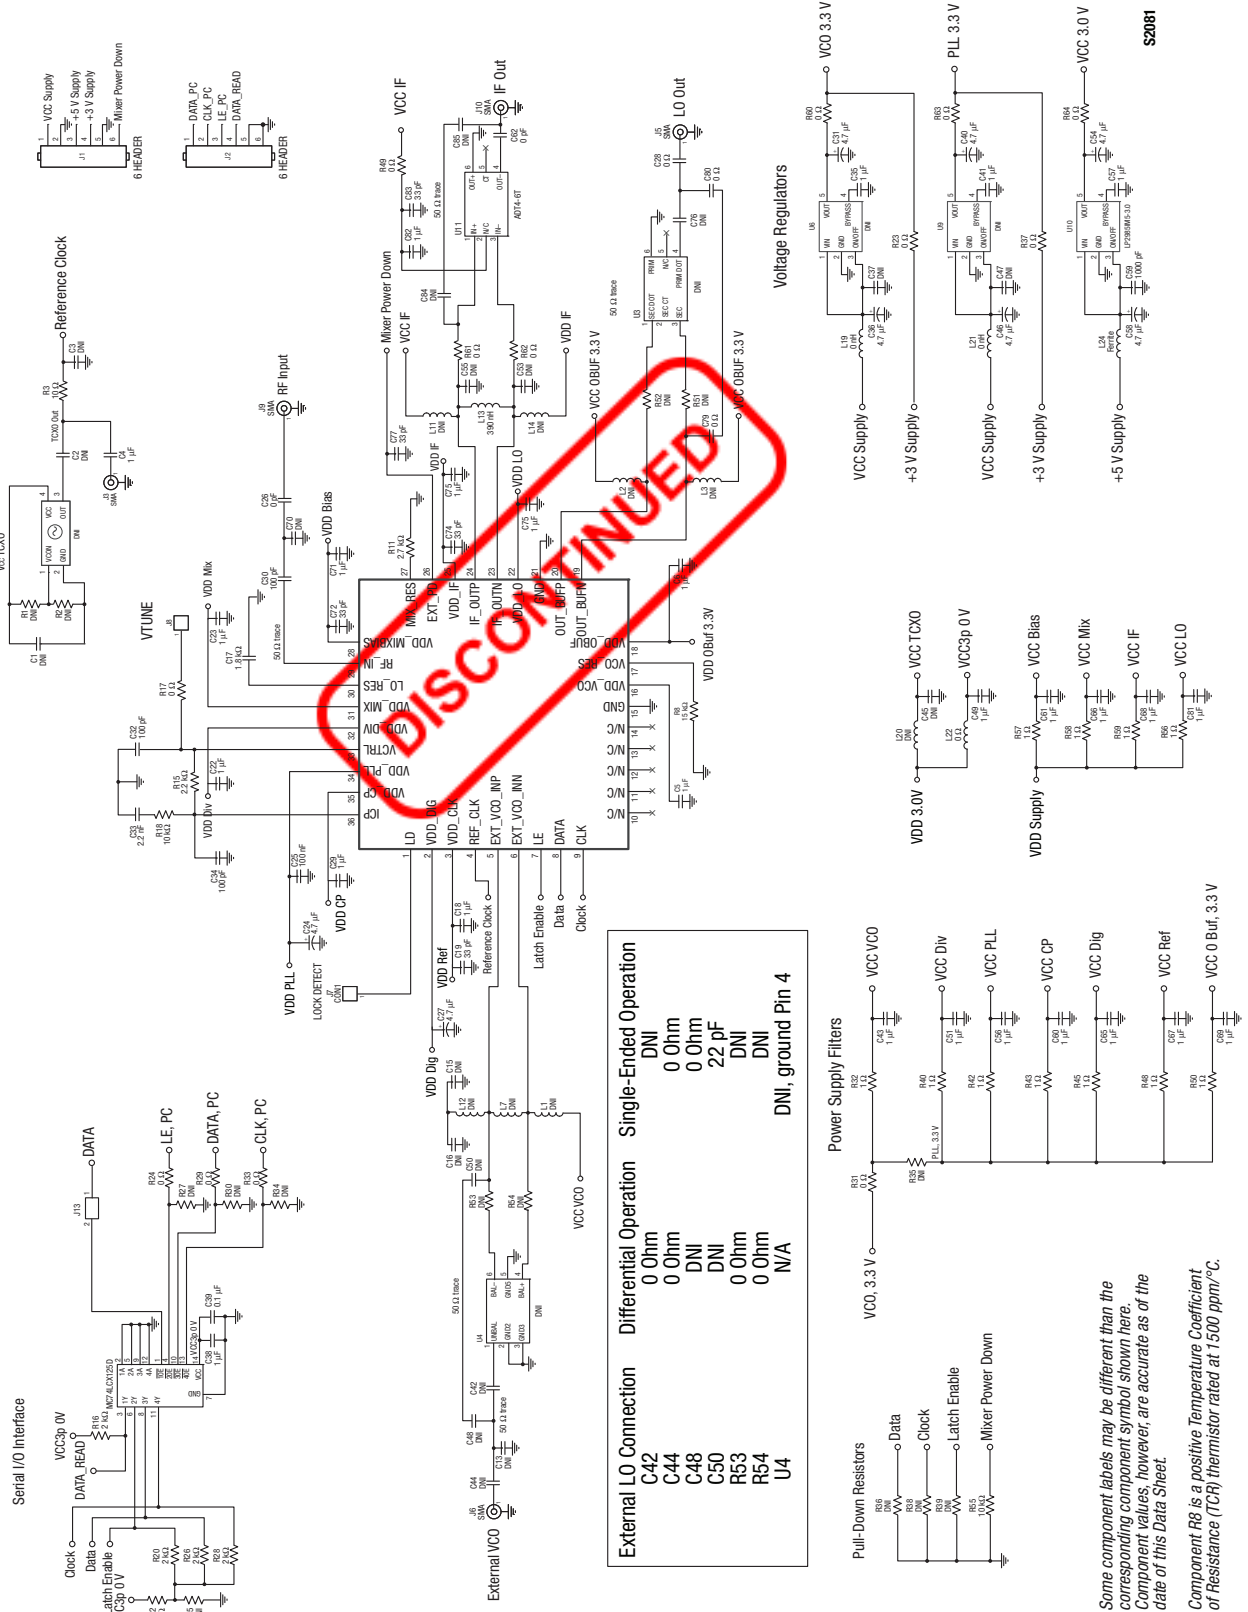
DISCONTINUED

S2081

Voltage Regulators

VCO 3.3 V
PLL 3.3 V
VCC 3.0 V

VCC Supply
+3 V Supply
VCC Supply
+3 V Supply
+5 V Supply

Reference Clock
Mixer Power Down
VCC IF
IF Out
LO Out
RF Input
VDD Bias
VDD Mix
VTUNE
VDD IF
VDD LO
VDD OBUF 3.3 V
VCC OBUF 3.3 V
VDD OBuf 3.3V
VDD Div
VDD CP
VDD PLL
LOCK DETECT
VDD Ref
VDD Dig
Reference Clock
Latch Enable
Data
Clock
External VCO
VCC VCO

VCC TCXO
VCC3p 0V
VDD 3.0V
VCC Bias
VCC Mix
VCC IF
VCC LO
VDD Supply

Power Supply Filters
VCC VCO
VCC Div
VCC PLL
VCC CP
VCC Dig
VCC Ref
VCC 0 Buf, 3.3 V
VCO, 3.3 V
PLL 3.3V

Pull-Down Resistors
Data
Clock
Latch Enable
Mixer Power Down

Serial I/O Interface
VCC3p 0V
DATA_READ
DATA
LE_PC
DATA_PC
CLK_PC
Clock
Data
Latch Enable
VCC3p 0V

VCC Supply
+5 V Supply
+3 V Supply
Mixer Power Down
6 HEADER
DATA_PC
CLK_PC
LE_PC
DATA_READ
6 HEADER

| External LO Connection | Differential Operation | Single-Ended Operation |
|---|---|---|
| C42 | 0 Ohm | DNI |
| C44 | 0 Ohm | 0 Ohm |
| C48 | DNI | 0 Ohm |
| C50 | DNI | 22 pF |
| R53 | 0 Ohm | DNI |
| R54 | 0 Ohm | DNI |
| U4 | N/A | DNI, ground Pin 4 |

Some component labels may be different than the corresponding component symbol shown here. Component values, however, are accurate as of the date of this Data Sheet.

Component R8 is a positive Temperature Coefficient of Resistance (TCR) thermistor rated at 1500 ppm/°C.